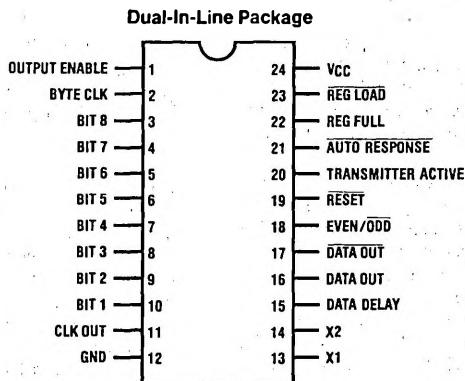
Dual-In-Line Package

OUTPUT ENABLE 1
BYTE CLK 2
BIT 8 3
BIT 7 4
BIT 6 5
BIT 5 6
BIT 4 7
BIT 3 8
BIT 2 9
BIT 1 10
CLK OUT 11
GND 12

24 VCC
23 $\overline{\text{REG LOAD}}$
22 REG FULL
21 $\overline{\text{AUTO RESPONSE}}$
20 TRANSMITTER ACTIVE
19 $\overline{\text{RESET}}$
18 EVEN/$\overline{\text{ODD}}$
17 $\overline{\text{DATA OUT}}$
16 DATA OUT
15 DATA DELAY
14 X2
13 X1